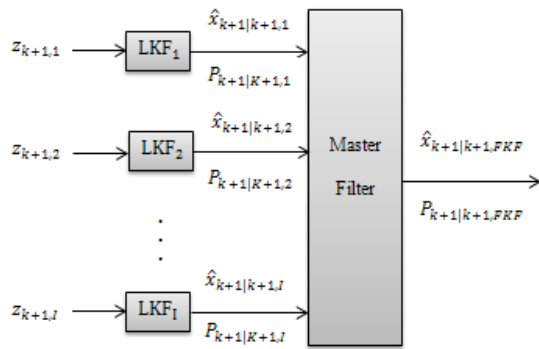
$z_{k+1,1}$

$\text{LKF}_1$

$\hat{x}_{k+1|k+1,1}$

$P_{k+1|K+1,1}$

$z_{k+1,2}$

$\text{LKF}_2$

$\hat{x}_{k+1|k+1,2}$

$P_{k+1|K+1,2}$

$z_{k+1,I}$

$\text{LKF}_\text{I}$

$\hat{x}_{k+1|k+1,I}$

$P_{k+1|K+1,I}$

Master Filter

$\hat{x}_{k+1|k+1,FKF}$

$P_{k+1|k+1,FKF}$